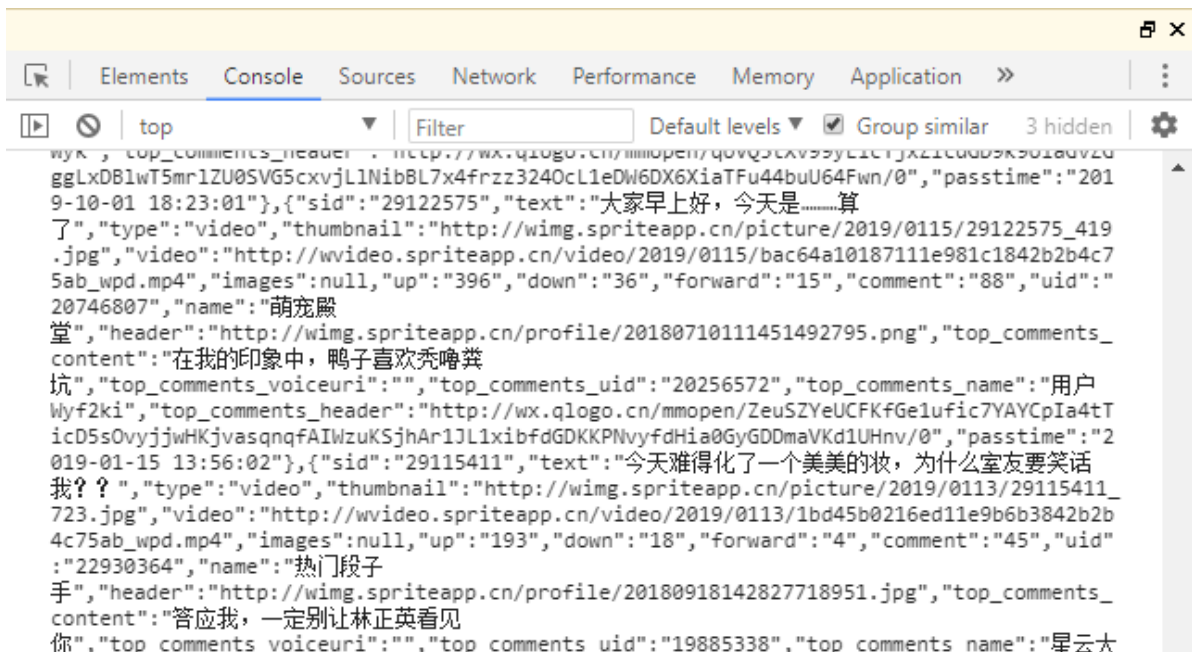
Elements Console Sources Network Performance Memory Application »

top Filter Default levels ▼ Group similar 3 hidden

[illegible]ggLxDBlwT5mr1ZU0SVG5cxvjL1NibBL7x4frzz324OcL1eDW6DX6XiaTFu44buU64Fwn/0","passtime":"2019-10-01 18:23:01"},{"sid":"29122575","text":"大家早上好，今天是……算了","type":"video","thumbnail":"http://wimg.spriteapp.cn/picture/2019/0115/29122575_419.jpg","video":"http://wvideo.spriteapp.cn/video/2019/0115/bac64a10187111e981c1842b2b4c75ab_wpd.mp4","images":null,"up":"396","down":"36","forward":"15","comment":"88","uid":"20746807","name":"萌宠殿堂","header":"http://wimg.spriteapp.cn/profile/20180710111451492795.png","top_comments_content":"在我的印象中，鸭子喜欢秃噜粪坑","top_comments_voiceuri":"","top_comments_uid":"20256572","top_comments_name":"用户Wyf2ki","top_comments_header":"http://wx.qlogo.cn/mmopen/ZeuSZYeUCFKfGe1ufic7YAYCpIa4tTicD5sOvyjjwHKjvasqnqfAIWzuKSjhAr1JL1xibfdGDKKPNvyfdHia0GyGDDmaVKd1UHnv/0","passtime":"2019-01-15 13:56:02"},{"sid":"29115411","text":"今天难得化了一个美美的妆，为什么室友要笑话我？？","type":"video","thumbnail":"http://wimg.spriteapp.cn/picture/2019/0113/29115411_723.jpg","video":"http://wvideo.spriteapp.cn/video/2019/0113/1bd45b0216ed11e9b6b3842b2b4c75ab_wpd.mp4","images":null,"up":"193","down":"18","forward":"4","comment":"45","uid":"22930364","name":"热门段子手","header":"http://wimg.spriteapp.cn/profile/20180918142827718951.jpg","top_comments_content":"答应我，一定别让林正英看见你","top_comments_voiceuri":"","top_comments_uid":"19885338","top_comments_name":"星云大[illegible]